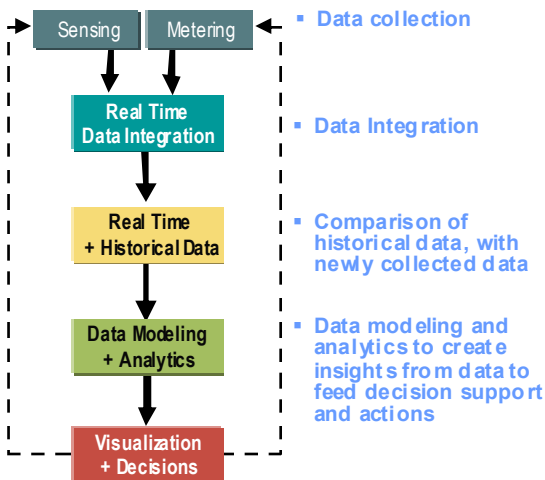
Sensing

Metering

Real Time Data Integration

Real Time + Historical Data

Data Modeling + Analytics

Visualization + Decisions

▪ Data collection

▪ Data Integration

▪ Comparison of historical data, with newly collected data

▪ Data modeling and analytics to create insights from data to feed decision support and actions